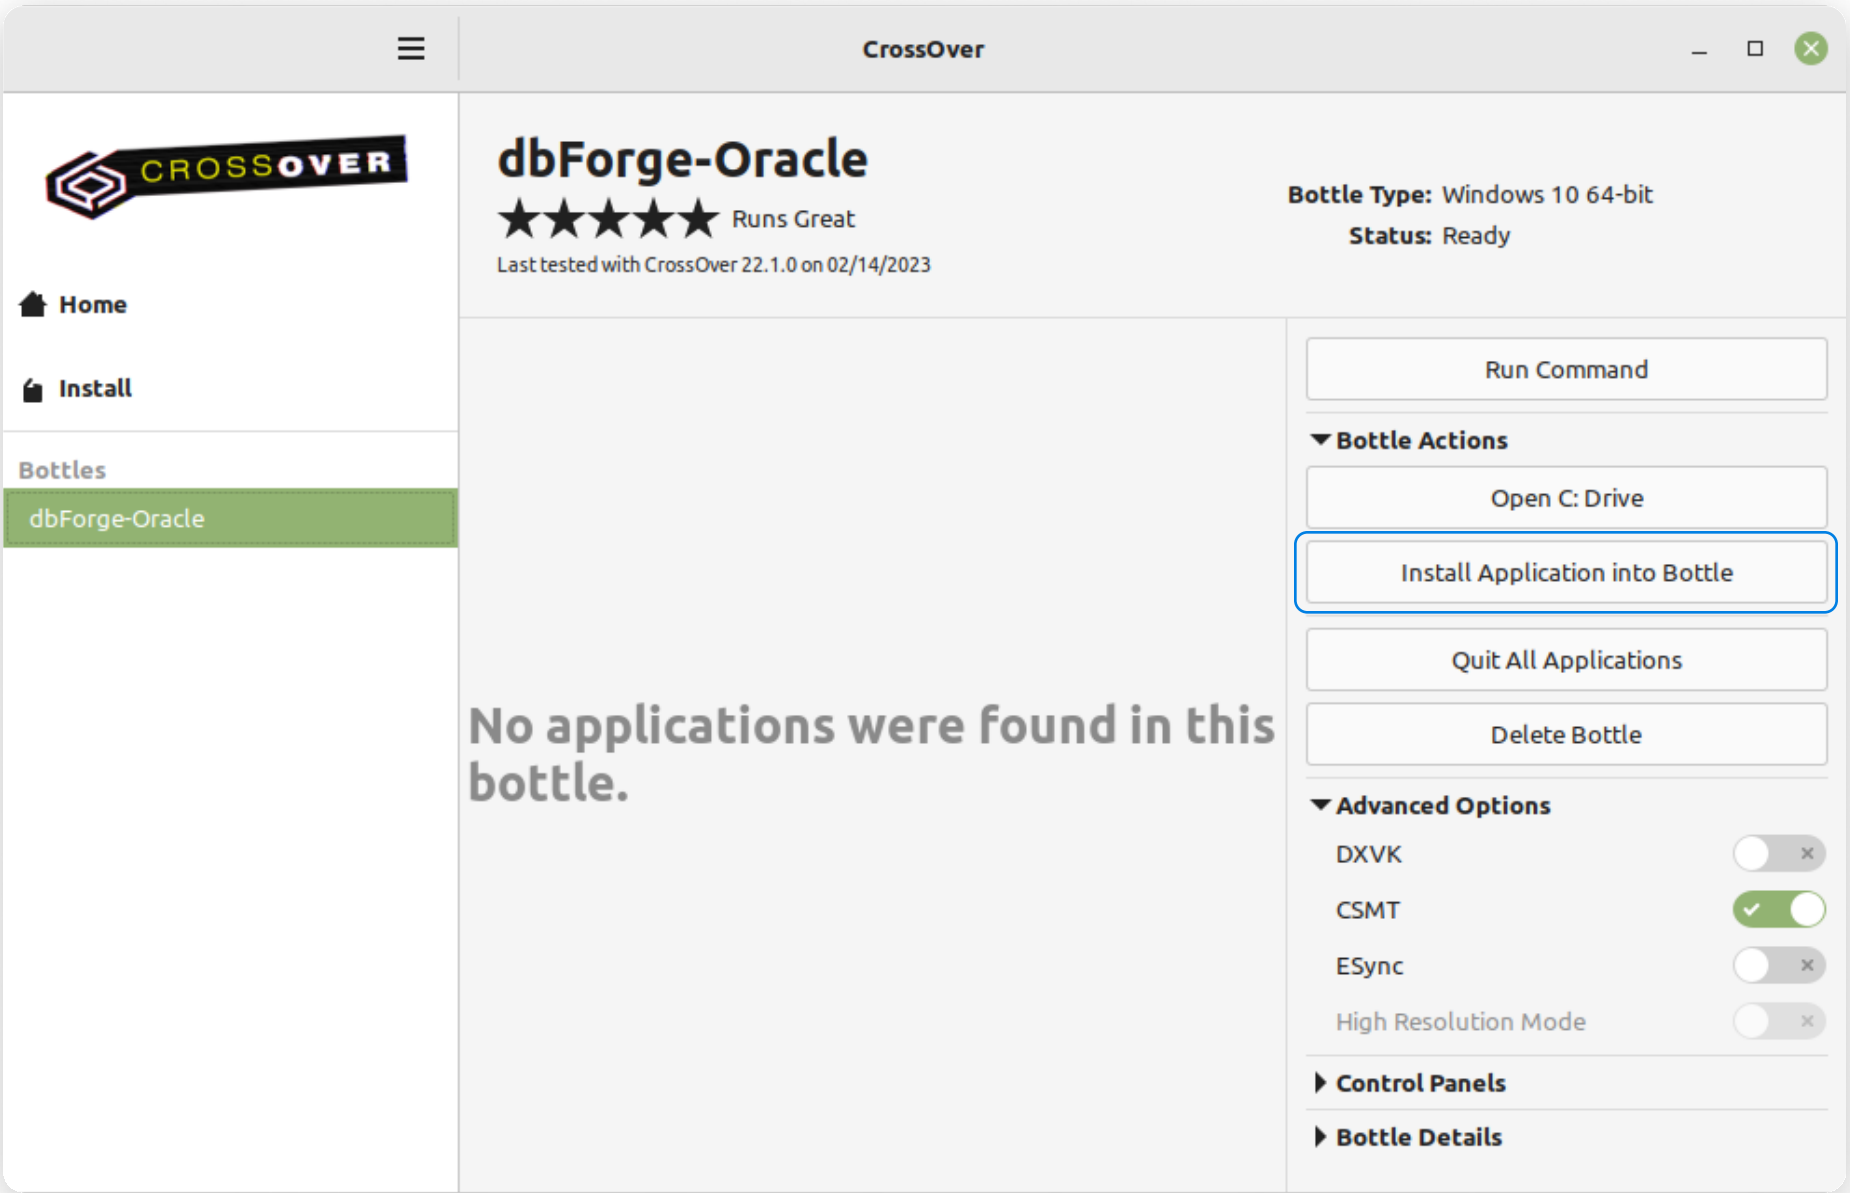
CrossOver

CROSSOVER

Home

Install

Bottles

dbForge-Oracle

dbForge-Oracle

Runs Great

Last tested with CrossOver 22.1.0 on 02/14/2023

Bottle Type: Windows 10 64-bit

Status: Ready

No applications were found in this bottle.

Run Command

Bottle Actions

Open C: Drive

Install Application into Bottle

Quit All Applications

Delete Bottle

Advanced Options

DXVK

CSMT

ESync

High Resolution Mode

Control Panels

Bottle Details